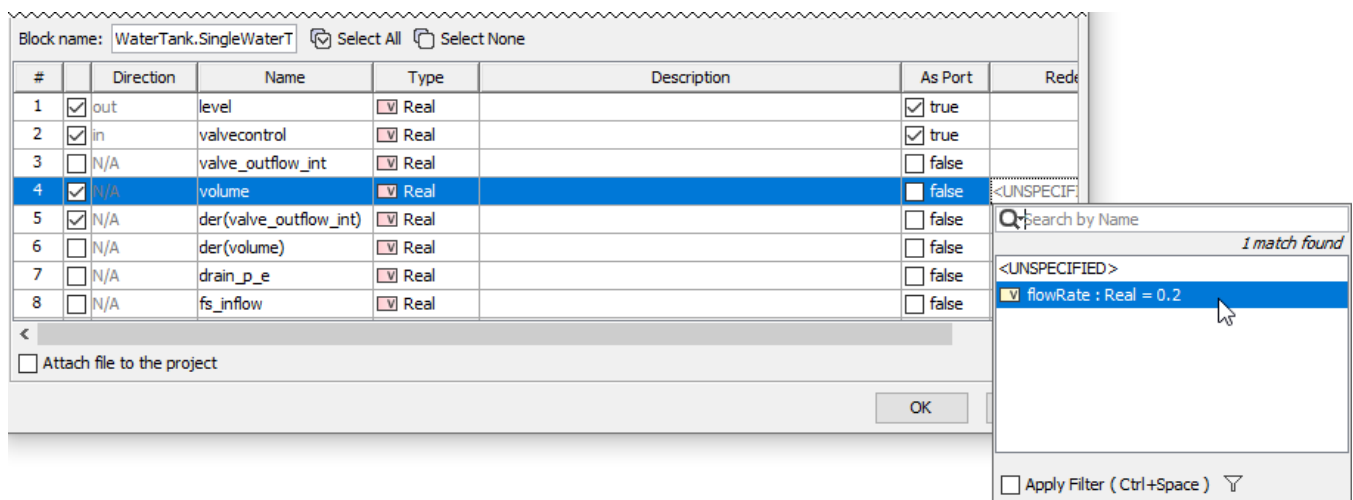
Block name: WaterTank.SingleWaterT Select All Select None

| # | | Direction | Name | Type | Description | As Port | Rede |
|---|---|---|---|---|---|---|---|
| 1 | ☑ | out | level | V Real | | ☑ true | |
| 2 | ☑ | in | valvecontrol | V Real | | ☑ true | |
| 3 | ☐ | N/A | valve_outflow_int | V Real | | ☐ false | |
| 4 | ☑ | N/A | volume | V Real | | ☐ false | <UNSPECIFI |
| 5 | ☑ | N/A | der(valve_outflow_int) | V Real | | ☐ false | |
| 6 | ☐ | N/A | der(volume) | V Real | | ☐ false | |
| 7 | ☐ | N/A | drain_p_e | V Real | | ☐ false | |
| 8 | ☐ | N/A | fs_inflow | V Real | | ☐ false | |

Attach file to the project

OK

Search by Name
1 match found
<UNSPECIFIED>
V flowRate : Real = 0.2

Apply Filter ( Ctrl+Space )